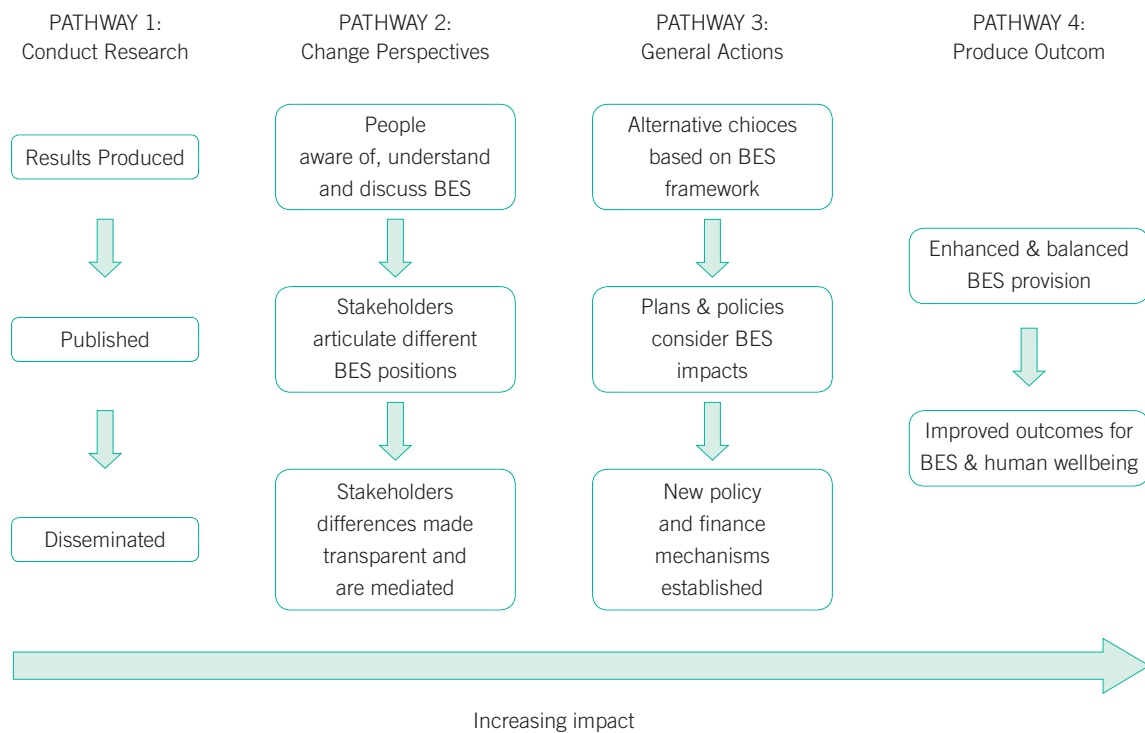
PATHWAY 1:
Conduct Research

Results Produced

Published

Disseminated

PATHWAY 2:
Change Perspectives

People aware of, understand and discuss BES

Stakeholders articulate different BES positions

Stakeholders differences made transparent and are mediated

PATHWAY 3:
General Actions

Alternative chioces based on BES framework

Plans & policies consider BES impacts

New policy and finance mechanisms established

PATHWAY 4:
Produce Outcom

Enhanced & balanced BES provision

Improved outcomes for BES & human wellbeing

Increasing impact